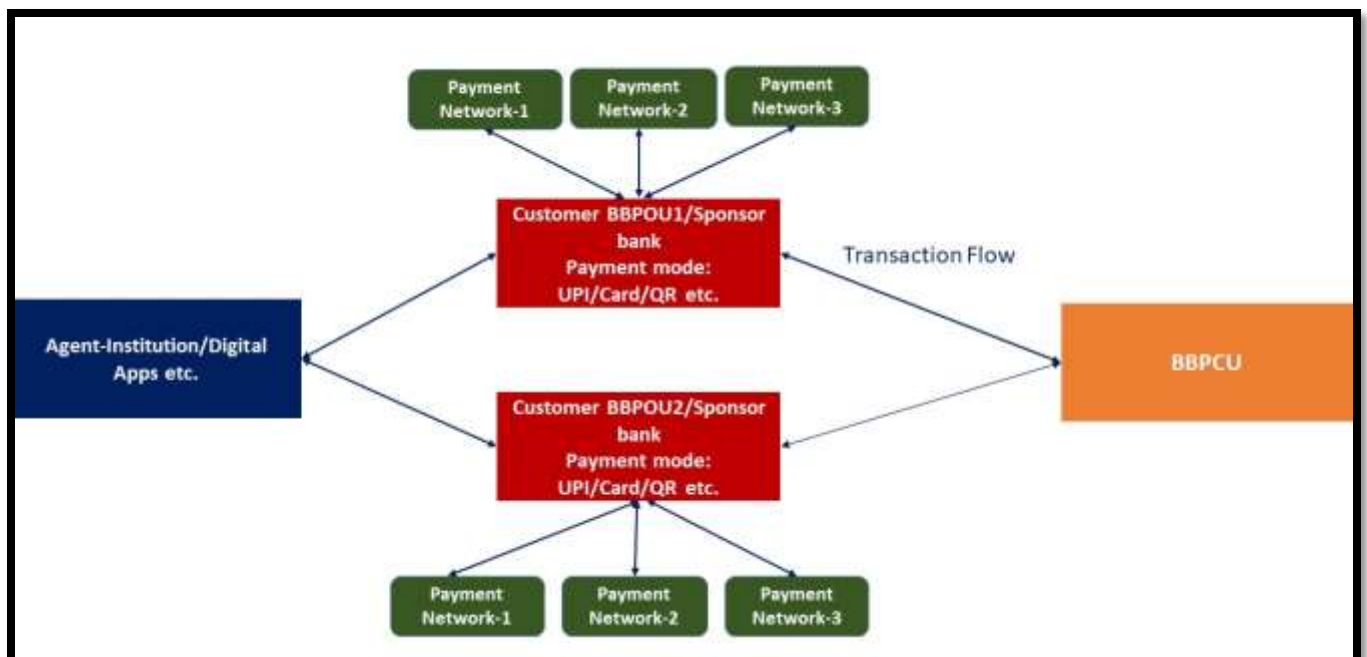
Payment Network-1

Payment Network-2

Payment Network-3

Customer BBPOU1/Sponsor bank
Payment mode:
UPI/Card/QR etc.

Transaction Flow

Agent-Institution/Digital Apps etc.

BBPCU

Customer BBPOU2/Sponsor bank
Payment mode:
UPI/Card/QR etc.

Payment Network-1

Payment Network-2

Payment Network-3